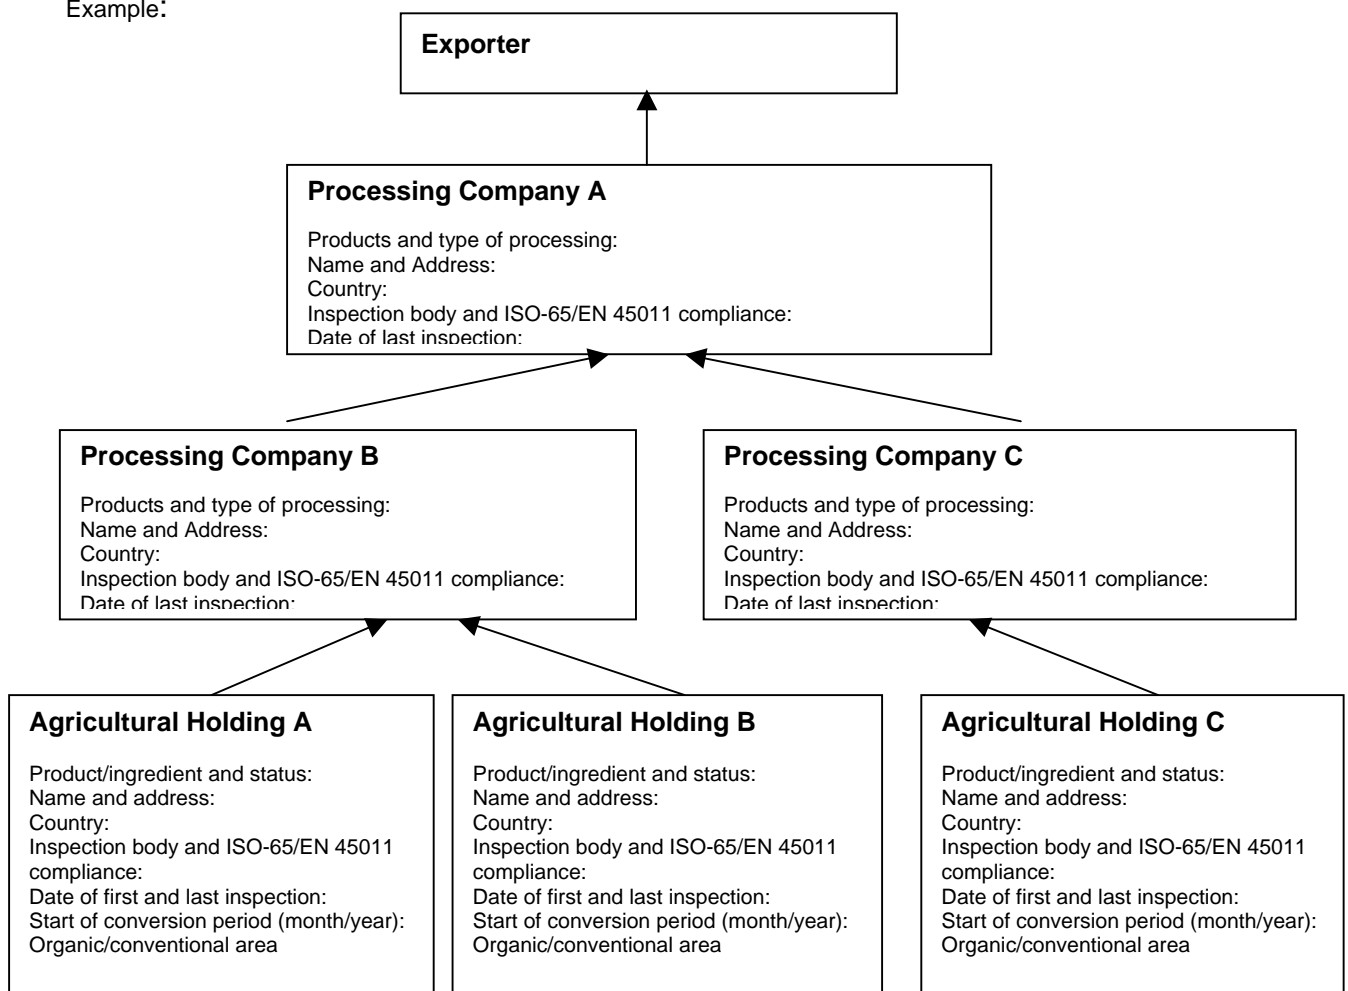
Example:

Exporter

Processing Company A

Products and type of processing:
Name and Address:
Country:
Inspection body and ISO-65/EN 45011 compliance:
Date of last inspection:

Processing Company B

Products and type of processing:
Name and Address:
Country:
Inspection body and ISO-65/EN 45011 compliance:
Date of last inspection:

Processing Company C

Products and type of processing:
Name and Address:
Country:
Inspection body and ISO-65/EN 45011 compliance:
Date of last inspection:

Agricultural Holding A

Product/ingredient and status:
Name and address:
Country:
Inspection body and ISO-65/EN 45011 compliance:
Date of first and last inspection:
Start of conversion period (month/year):
Organic/conventional area

Agricultural Holding B

Product/ingredient and status:
Name and address:
Country:
Inspection body and ISO-65/EN 45011 compliance:
Date of first and last inspection:
Start of conversion period (month/year):
Organic/conventional area

Agricultural Holding C

Product/ingredient and status:
Name and address:
Country:
Inspection body and ISO-65/EN 45011 compliance:
Date of first and last inspection:
Start of conversion period (month/year):
Organic/conventional area